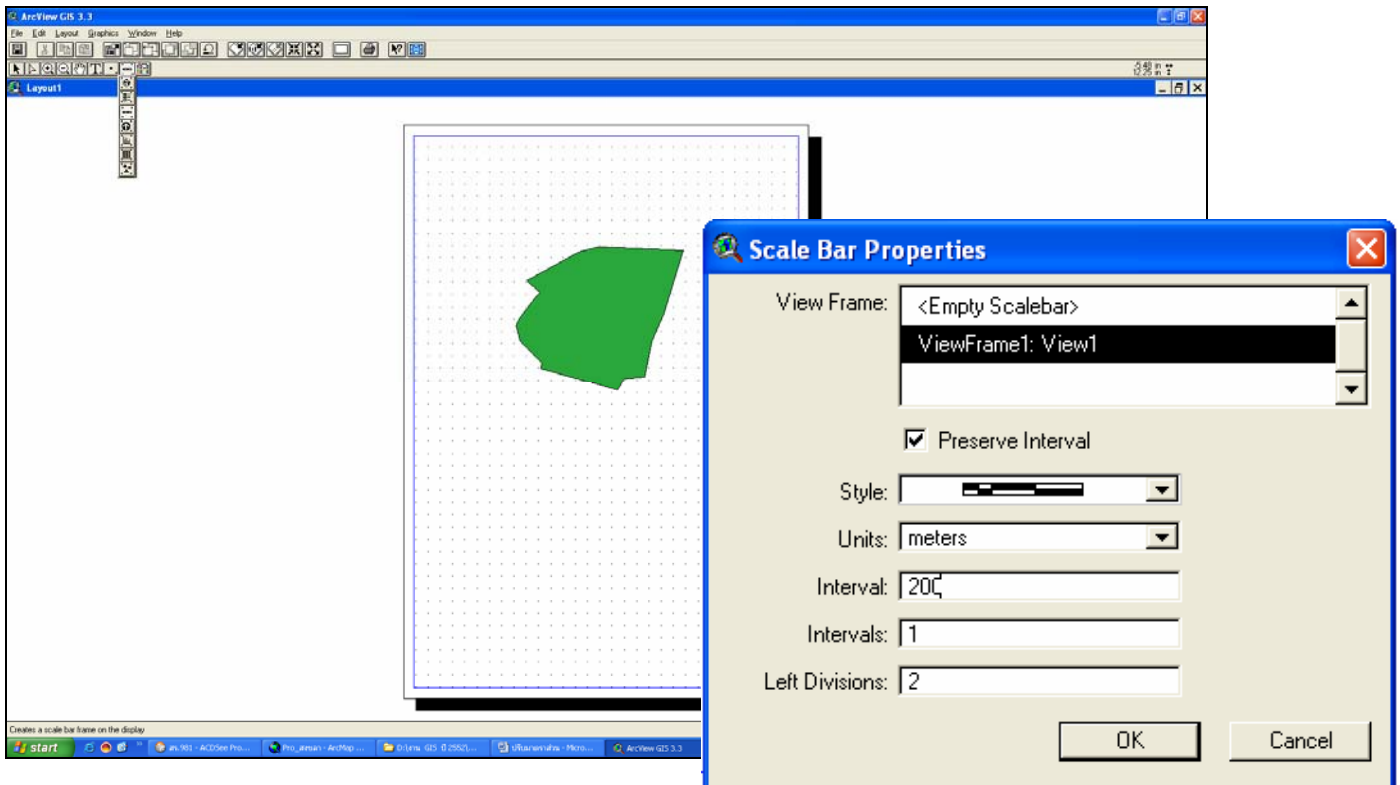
ArcView GIS 3.3

File Edit Layout Graphics Window Help

Layout1

Scale Bar Properties

View Frame:
<Empty Scalebar>
ViewFrame1: View1

Preserve Interval

Style:

Units: meters

Interval: 200

Intervals: 1

Left Divisions: 2

OK

Cancel

Creates a scale bar frame on the display

start

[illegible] - ACDSee Pro...

Pro_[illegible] - ArcMap

D:\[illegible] GIS ([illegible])...

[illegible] - Micro...

ArcView GIS 3.3